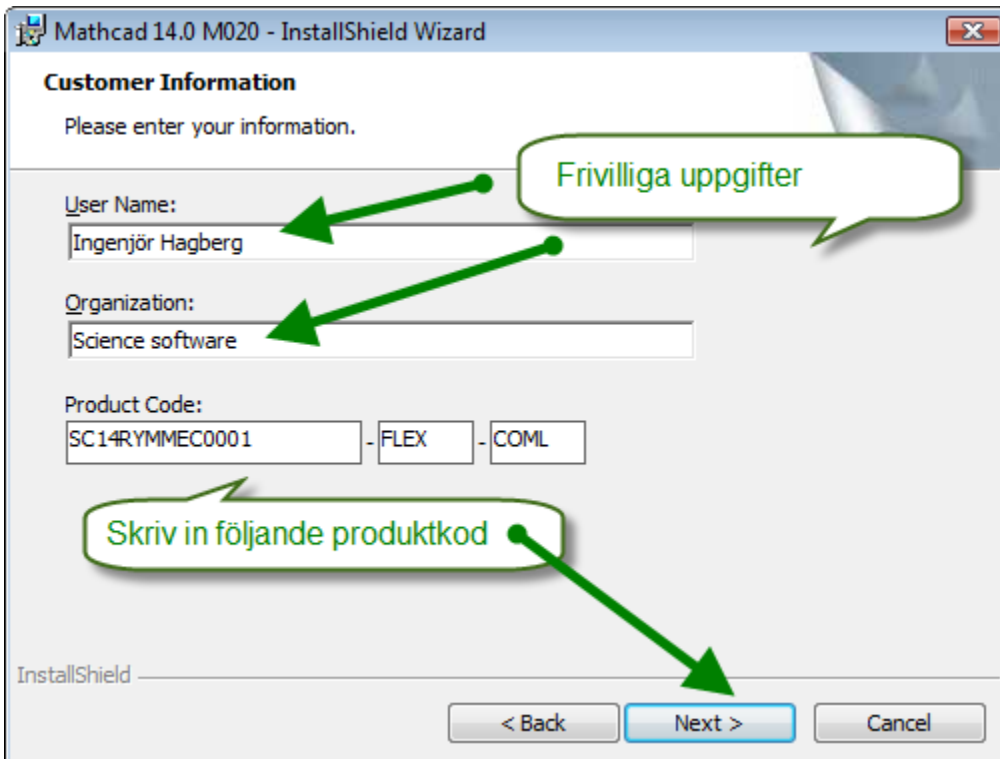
Mathcad 14.0 M020 - InstallShield Wizard

Customer Information

Please enter your information.

Frivilliga uppgifter

User Name:

Ingenjör Hagberg

Organization:

Science software

Product Code:

SC14RYMMEC0001 - FLEX - COML

Skriv in följande produktkod

InstallShield

< Back

Next >

Cancel